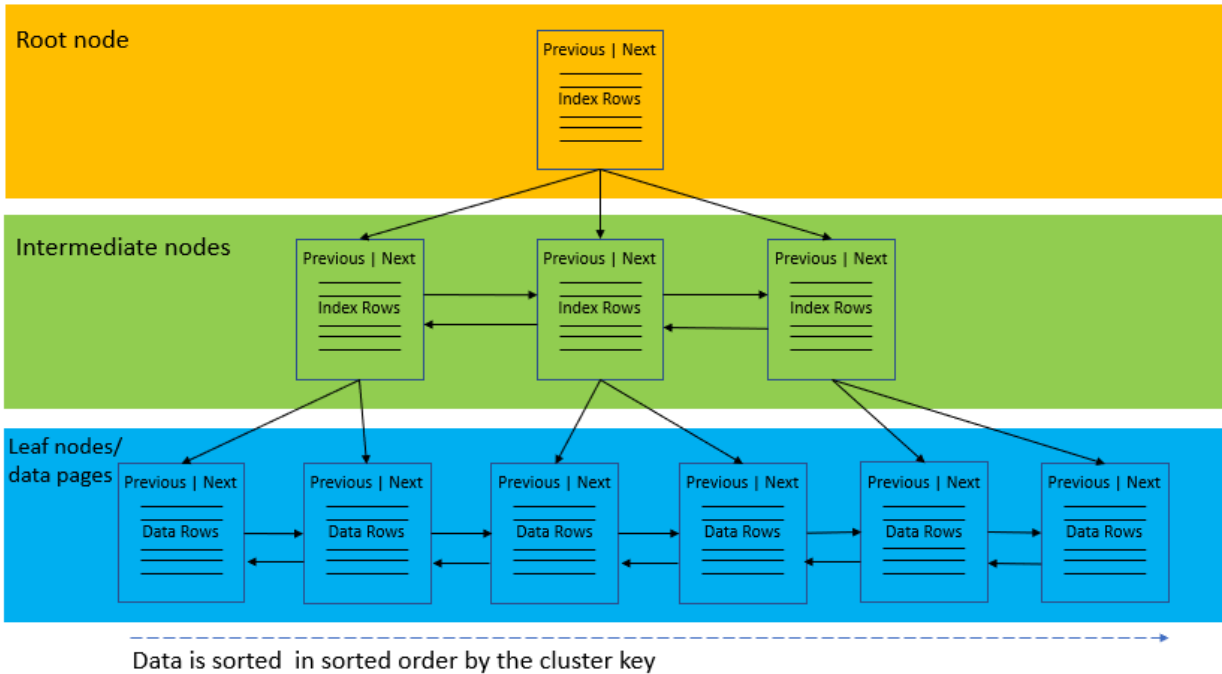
Root node

Previous | Next
Index Rows

Intermediate nodes

Previous | Next
Index Rows

Previous | Next
Index Rows

Previous | Next
Index Rows

Leaf nodes/ data pages

Previous | Next
Data Rows

Previous | Next
Data Rows

Previous | Next
Data Rows

Previous | Next
Data Rows

Previous | Next
Data Rows

Previous | Next
Data Rows

Data is sorted  in sorted order by the cluster key